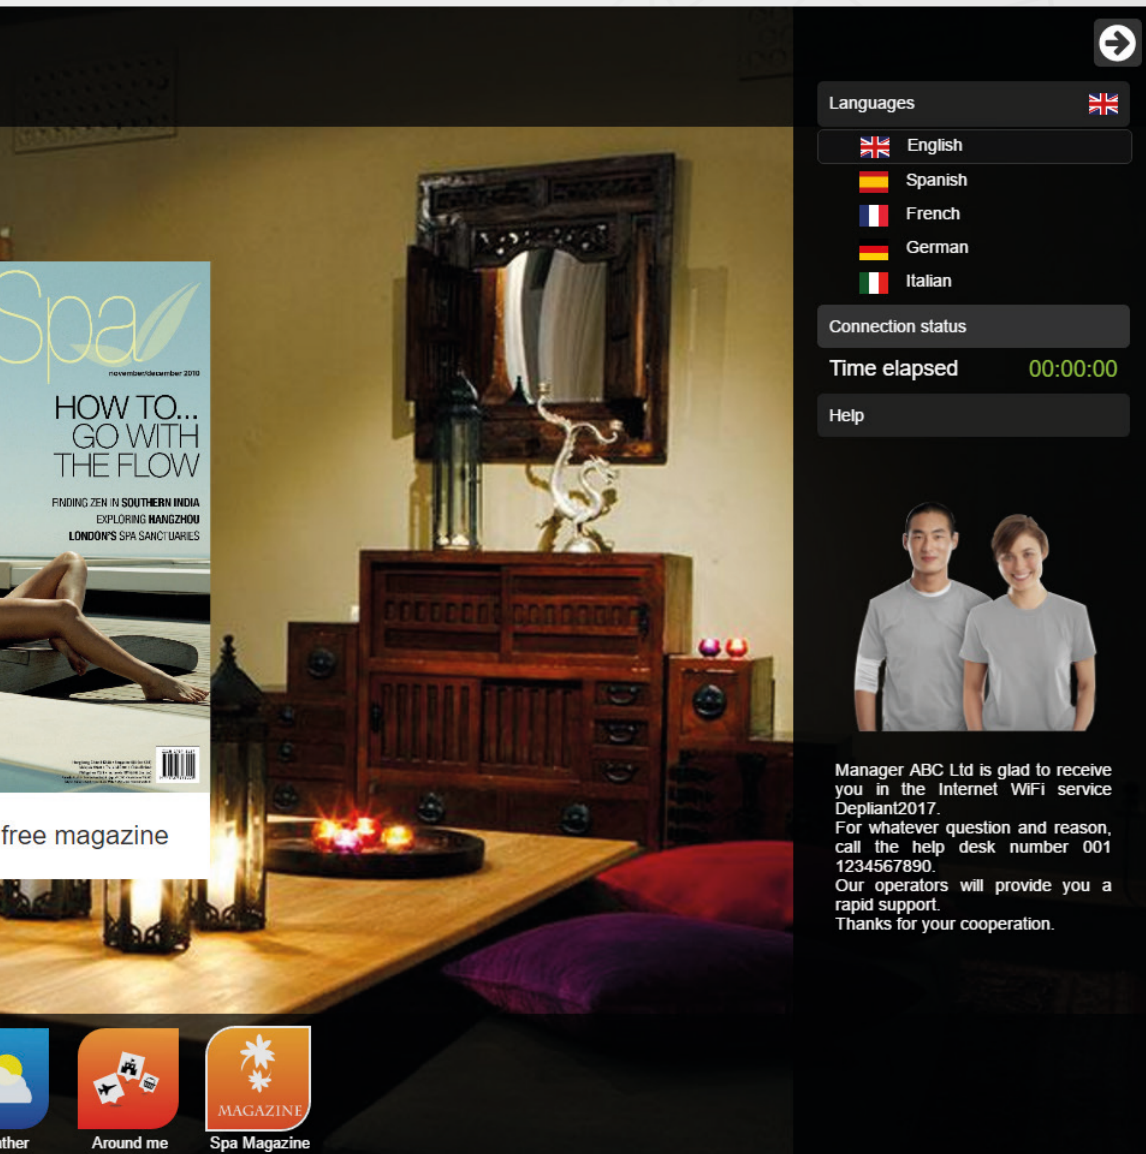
Spa

november/december 2010

HOW TO... GO WITH THE FLOW

FINDING ZEN IN SOUTHERN INDIA
EXPLORING HANGZHOU
LONDON'S SPA SANCTUARIES

free magazine

Languages

English
Spanish
French
German
Italian

Connection status

Time elapsed 00:00:00

Help

Manager ABC Ltd is glad to receive you in the Internet WiFi service Depliant2017.
For whatever question and reason, call the help desk number 001 1234567890.
Our operators will provide you a rapid support.
Thanks for your cooperation.

MAGAZINE

ther
Around me
Spa Magazine